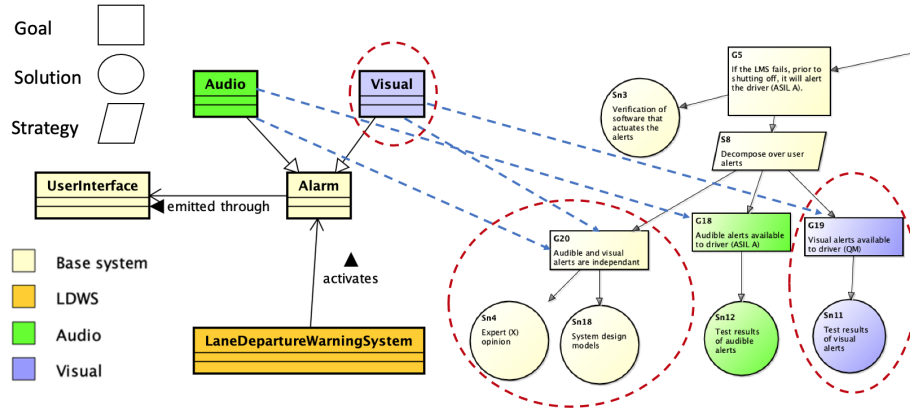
Goal

Solution

Strategy

Audio

Visual

UserInterface

Alarm

◀ emitted through

▲ activates

LaneDepartureWarningSystem

Base system

LDWS

Audio

Visual

G5
If the LMS fails, prior to shutting off, it will alert the driver (ASIL A).

Sn3
Verification of software that actuates the alerts

S8
Decompose over user alerts

G20
Audible and visual alerts are independant

G18
Audible alerts available to driver (ASIL A)

G19
Visual alerts available to driver (QM)

Sn4
Expert (X) opinion

Sn18
System design models

Sn12
Test results of audible alerts

Sn11
Test results of visual alerts